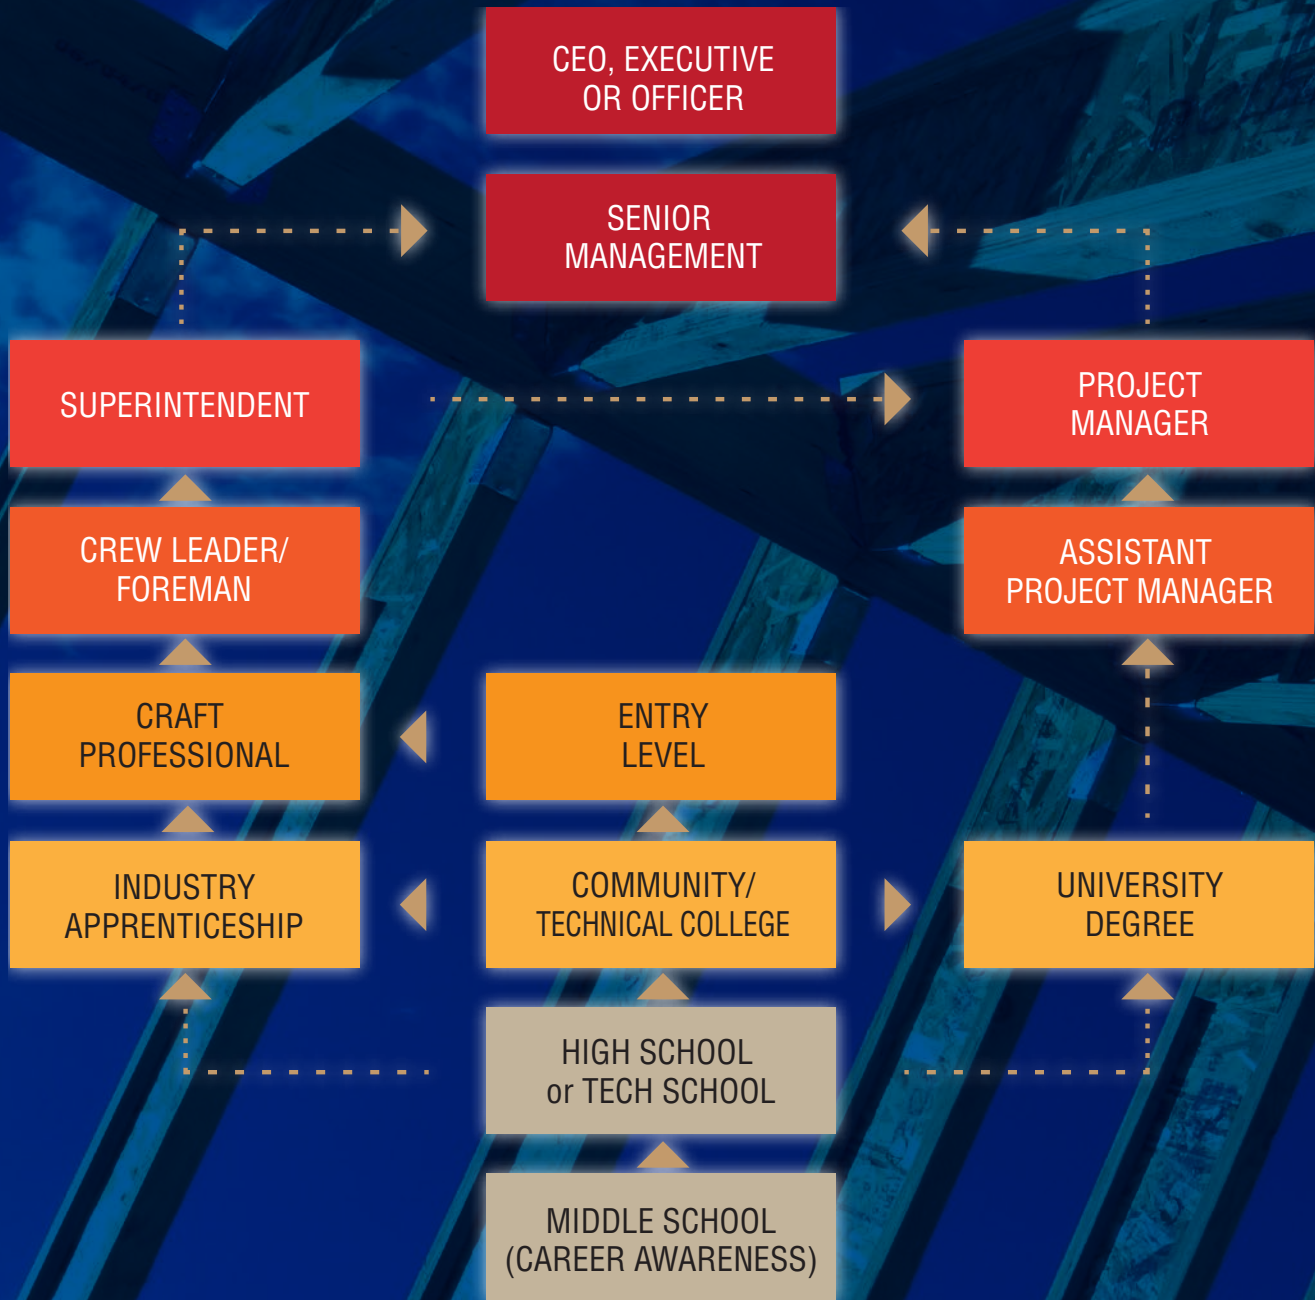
CEO, EXECUTIVE OR OFFICER

SENIOR MANAGEMENT

SUPERINTENDENT

PROJECT MANAGER

CREW LEADER/ FOREMAN

ASSISTANT PROJECT MANAGER

CRAFT PROFESSIONAL

ENTRY LEVEL

INDUSTRY APPRENTICESHIP

COMMUNITY/ TECHNICAL COLLEGE

UNIVERSITY DEGREE

HIGH SCHOOL or TECH SCHOOL

MIDDLE SCHOOL (CAREER AWARENESS)